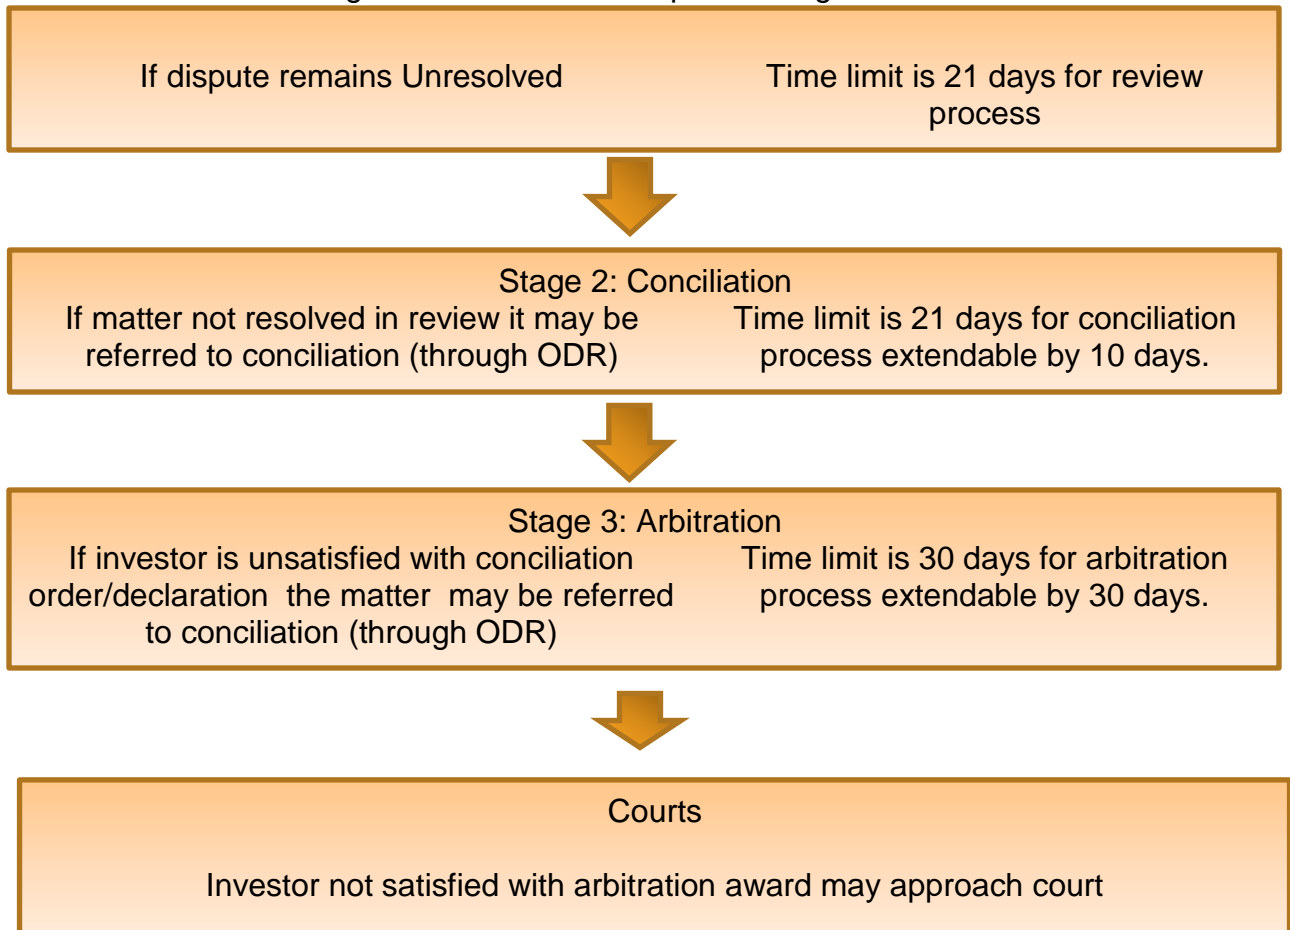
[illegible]

If dispute remains Unresolved

Time limit is 21 days for review process

Stage 2: Conciliation

If matter not resolved in review it may be referred to conciliation (through ODR)

Time limit is 21 days for conciliation process extendable by 10 days.

Stage 3: Arbitration

If investor is unsatisfied with conciliation order/declaration the matter may be referred to conciliation (through ODR)

Time limit is 30 days for arbitration process extendable by 30 days.

Courts

Investor not satisfied with arbitration award may approach court